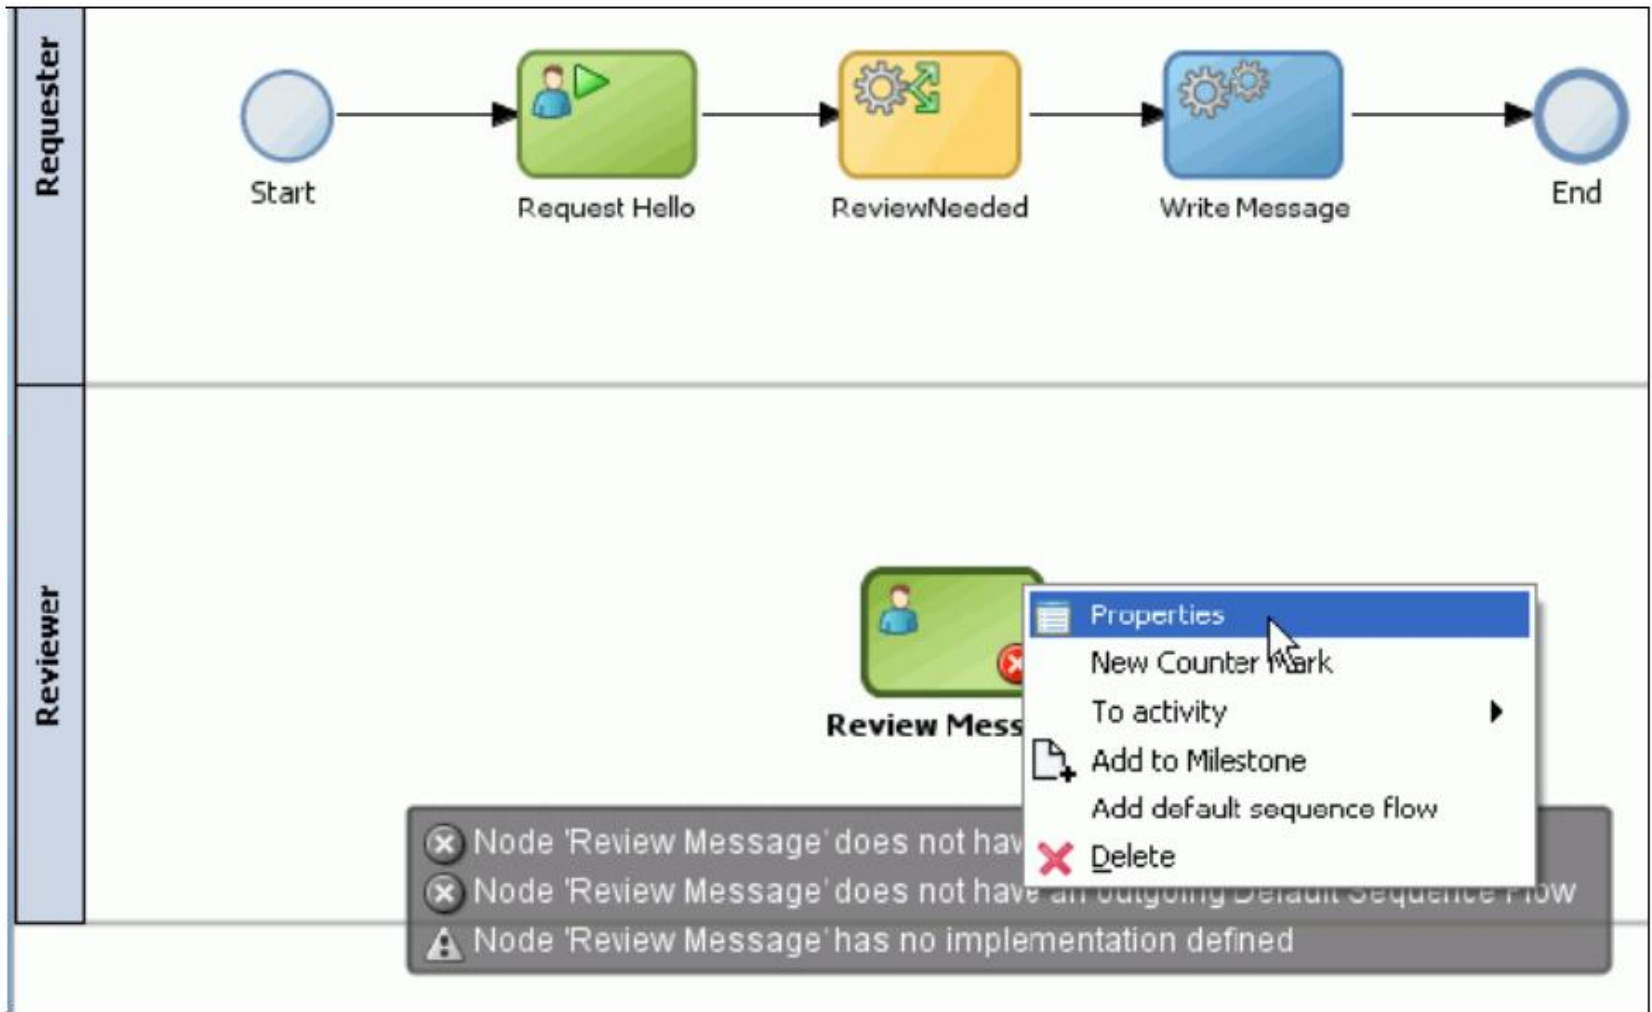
Requester

Start

Request Hello

ReviewNeeded

Write Message

End

Reviewer

Review Mess

Properties
New Counter Mark
To activity
Add to Milestone
Add default sequence flow
Delete

Node 'Review Message' does not hav
Node 'Review Message' does not have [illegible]
Node 'Review Message' has no implementation defined